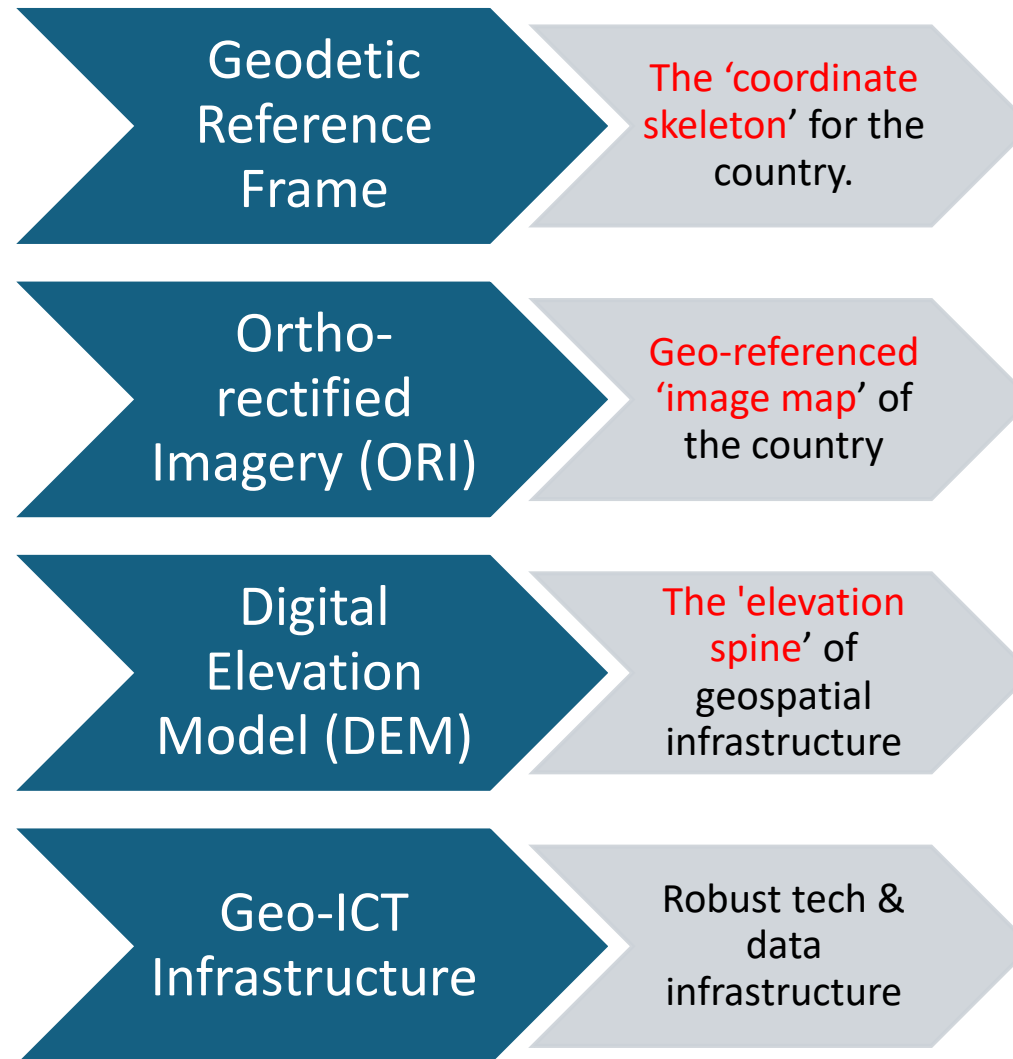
Geodetic Reference Frame

The ‘coordinate skeleton’ for the country.

Ortho-rectified Imagery (ORI)

Geo-referenced ‘image map’ of the country

Digital Elevation Model (DEM)

The 'elevation spine’ of geospatial infrastructure

Geo-ICT Infrastructure

Robust tech & data infrastructure